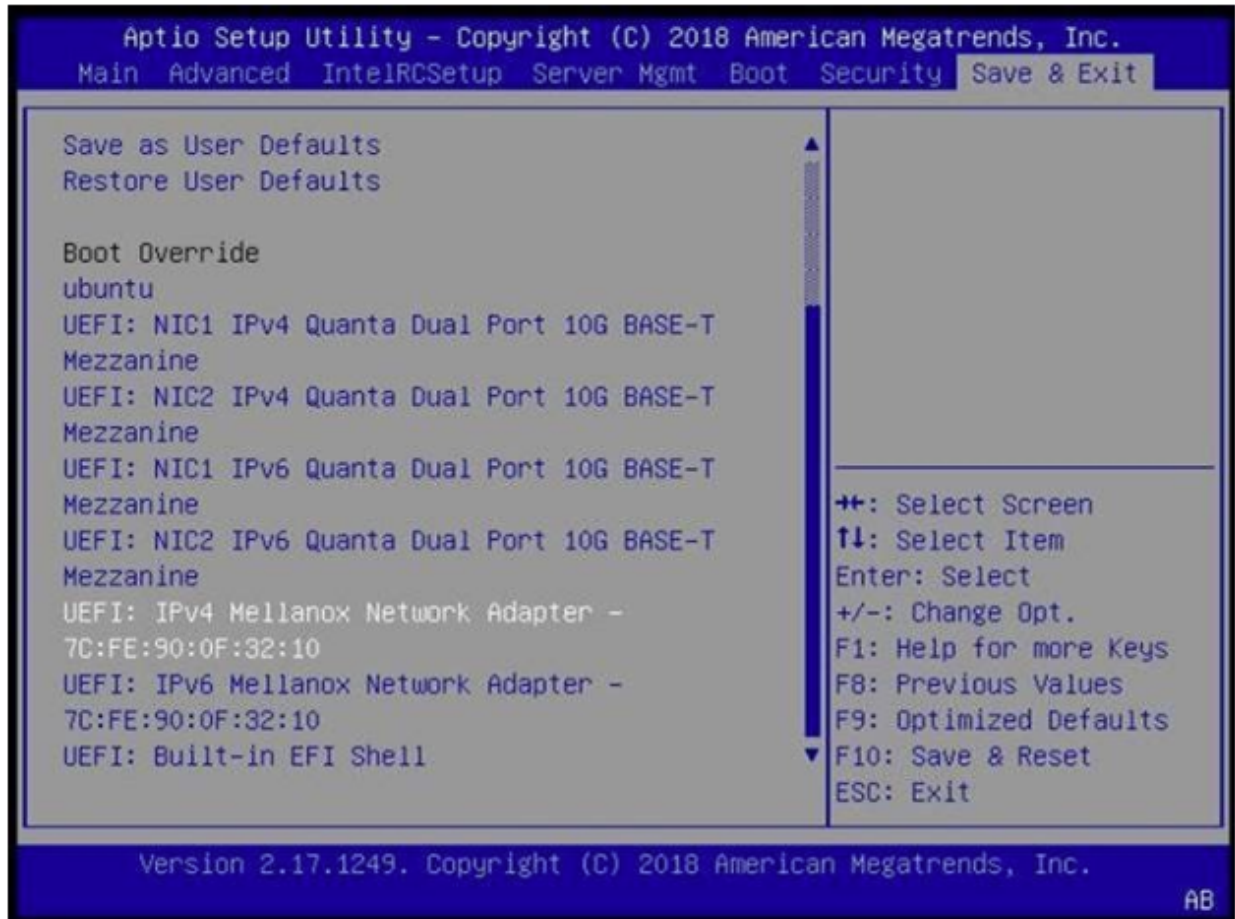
Aptio Setup Utility – Copyright (C) 2018 American Megatrends, Inc.
Main Advanced IntelRCSetup Server Mgmt Boot Security Save & Exit

Save as User Defaults
Restore User Defaults

Boot Override
ubuntu
UEFI: NIC1 IPv4 Quanta Dual Port 10G BASE-T Mezzanine
UEFI: NIC2 IPv4 Quanta Dual Port 10G BASE-T Mezzanine
UEFI: NIC1 IPv6 Quanta Dual Port 10G BASE-T Mezzanine
UEFI: NIC2 IPv6 Quanta Dual Port 10G BASE-T Mezzanine
UEFI: IPv4 Mellanox Network Adapter – 7C:FE:90:0F:32:10
UEFI: IPv6 Mellanox Network Adapter – 7C:FE:90:0F:32:10
UEFI: Built-in EFI Shell

→←: Select Screen
↑↓: Select Item
Enter: Select
+/-: Change Opt.
F1: Help for more Keys
F8: Previous Values
F9: Optimized Defaults
F10: Save & Reset
ESC: Exit

Version 2.17.1249. Copyright (C) 2018 American Megatrends, Inc.
AB